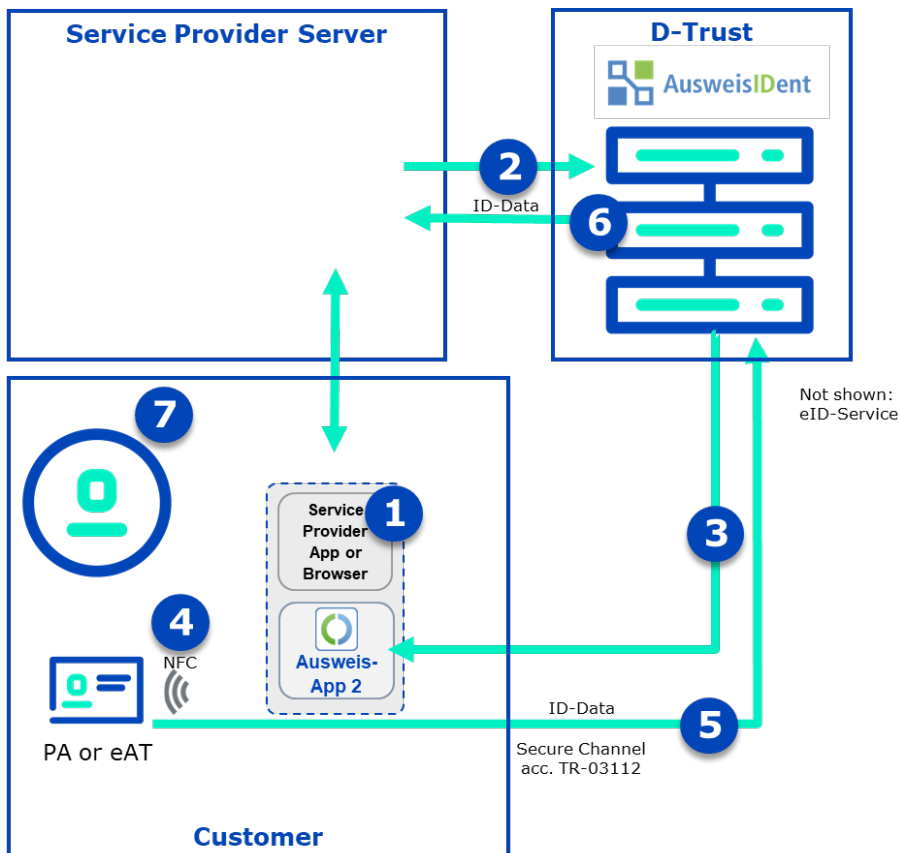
Service Provider Server

D-Trust

AusweisIDent

2

ID-Data

6

Not shown: eID-Service

7

Service Provider App or Browser

1

3

4

NFC

Ausweis-App 2

ID-Data

5

PA or eAT

Secure Channel acc. TR-03112

Customer